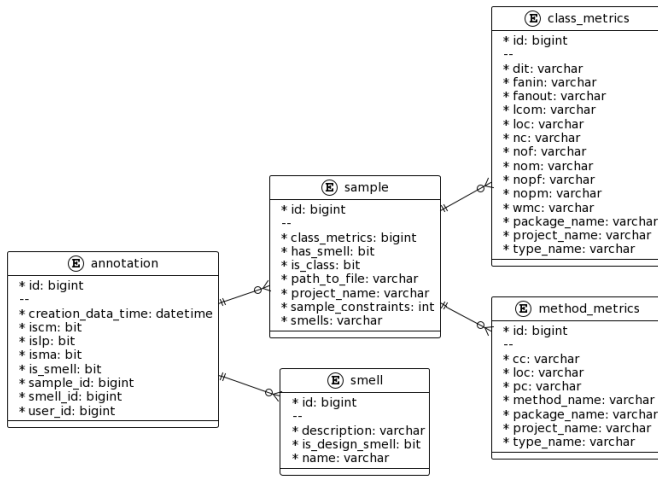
E class_metrics
* id: bigint
--
* dit: varchar
* fanin: varchar
* fanout: varchar
* lcom: varchar
* loc: varchar
* nc: varchar
* nof: varchar
* nom: varchar
* nopf: varchar
* nopm: varchar
* wmc: varchar
* package_name: varchar
* project_name: varchar
* type_name: varchar

E sample
* id: bigint
--
* class_metrics: bigint
* has_smell: bit
* is_class: bit
* path_to_file: varchar
* project_name: varchar
* sample_constraints: int
* smells: varchar

E annotation
* id: bigint
--
* creation_data_time: datetime
* iscm: bit
* islp: bit
* isma: bit
* is_smell: bit
* sample_id: bigint
* smell_id: bigint
* user_id: bigint

E method_metrics
* id: bigint
--
* cc: varchar
* loc: varchar
* pc: varchar
* method_name: varchar
* package_name: varchar
* project_name: varchar
* type_name: varchar

E smell
* id: bigint
--
* description: varchar
* is_design_smell: bit
* name: varchar